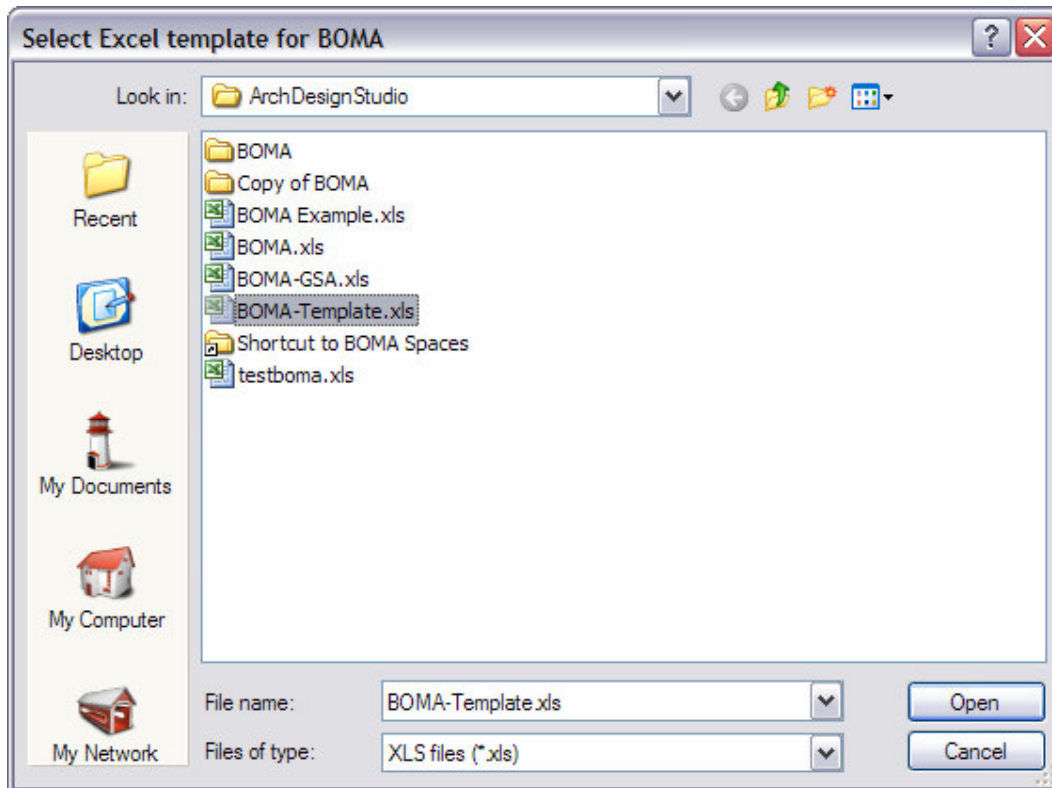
Select Excel template for BOMA

?

Look in: ArchDesignStudio

Recent

Desktop

My Documents

My Computer

My Network

BOMA
Copy of BOMA
BOMA Example.xls
BOMA.xls
BOMA-GSA.xls
BOMA-Template.xls
Shortcut to BOMA Spaces
testboma.xls

File name: BOMA-Template.xls

Files of type: XLS files (*.xls)

Open

Cancel